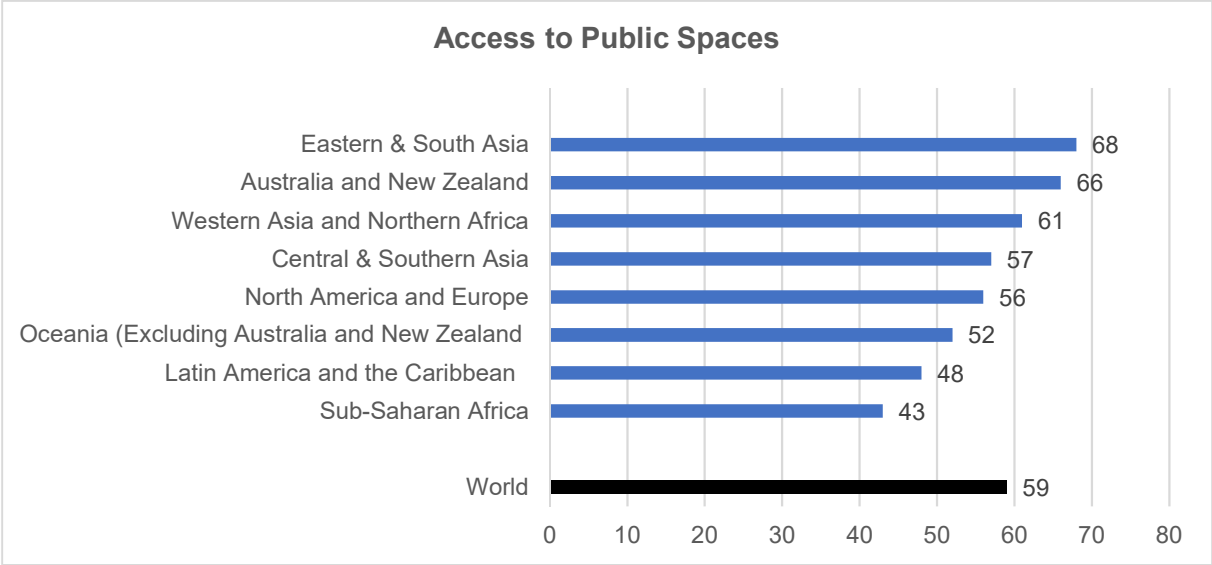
Access to Public Spaces

| Region | Value |
|---|---|
| Eastern & South Asia | 68 |
| Australia and New Zealand | 66 |
| Western Asia and Northern Africa | 61 |
| Central & Southern Asia | 57 |
| North America and Europe | 56 |
| Oceania (Excluding Australia and New Zealand | 52 |
| Latin America and the Caribbean | 48 |
| Sub-Saharan Africa | 43 |
| World | 59 |

0 10 20 30 40 50 60 70 80